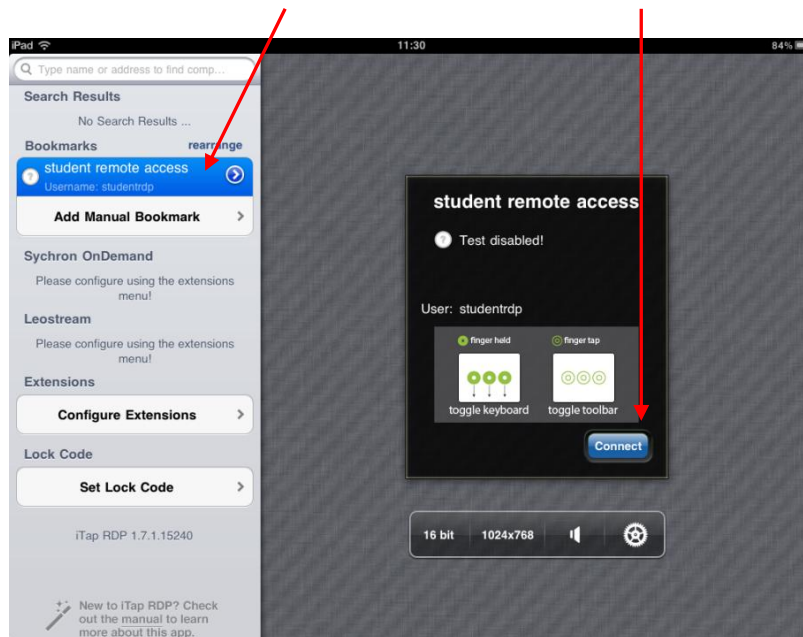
iPad
11:30
84%

Type name or address to find comp...

Search Results

No Search Results ...

Bookmarks rearrange

student remote access
Username: studentrdp

Add Manual Bookmark

Sychron OnDemand

Please configure using the extensions menu!

Leostream

Please configure using the extensions menu!

Extensions

Configure Extensions

Lock Code

Set Lock Code

iTap RDP 1.7.1.15240

New to iTap RDP? Check out the manual to learn more about this app.

student remote access

Test disabled!

User: studentrdp

finger held

finger tap

toggle keyboard

toggle toolbar

Connect

16 bit

1024x768